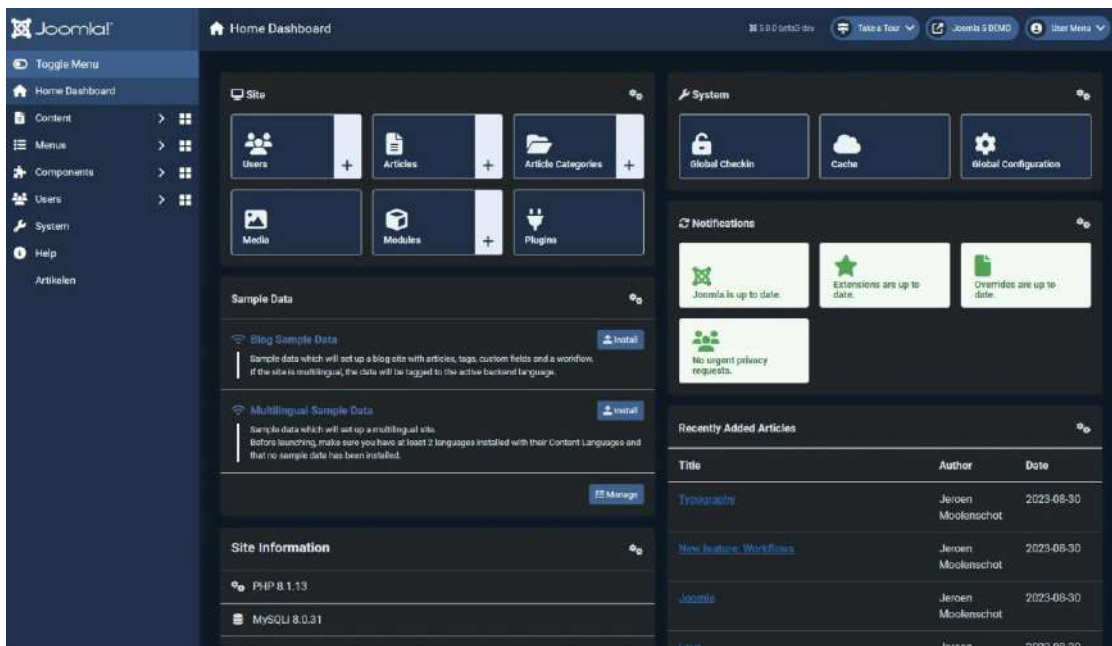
Joomla!

Toggle Menu
Home Dashboard
Content
Menus
Components
Users
System
Help
Artikelen

Home Dashboard

5.0.0-beta3-dev
Take a Tour
Joomla 5 DEMO
User Menu

Site

Users
+
Articles
+
Article Categories
+
Media
Modules
+
Plugins

Sample Data

Blog Sample Data
Install
Sample data which will set up a blog site with articles, tags, custom fields and a workflow. If the site is multilingual, the data will be tagged to the active backend language.

Multilingual Sample Data
Install
Sample data which will set up a multilingual site. Before launching, make sure you have at least 2 languages installed with their Content Languages and that no sample data has been installed.

Manage

Site Information

PHP 8.1.13

MySQLi 8.0.31

System

Global Checkin
Cache
Global Configuration

Notifications

Joomla is up to date.
Extensions are up to date.
Overrides are up to date.
No urgent privacy requests.

Recently Added Articles

| Title | Author | Date |
|---|---|---|
| Typography | Jeroen Moolenschot | 2023-08-30 |
| New feature: Workflows | Jeroen Moolenschot | 2023-08-30 |
| Joomla | Jeroen Moolenschot | 2023-08-30 |
| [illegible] | Jeroen | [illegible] |